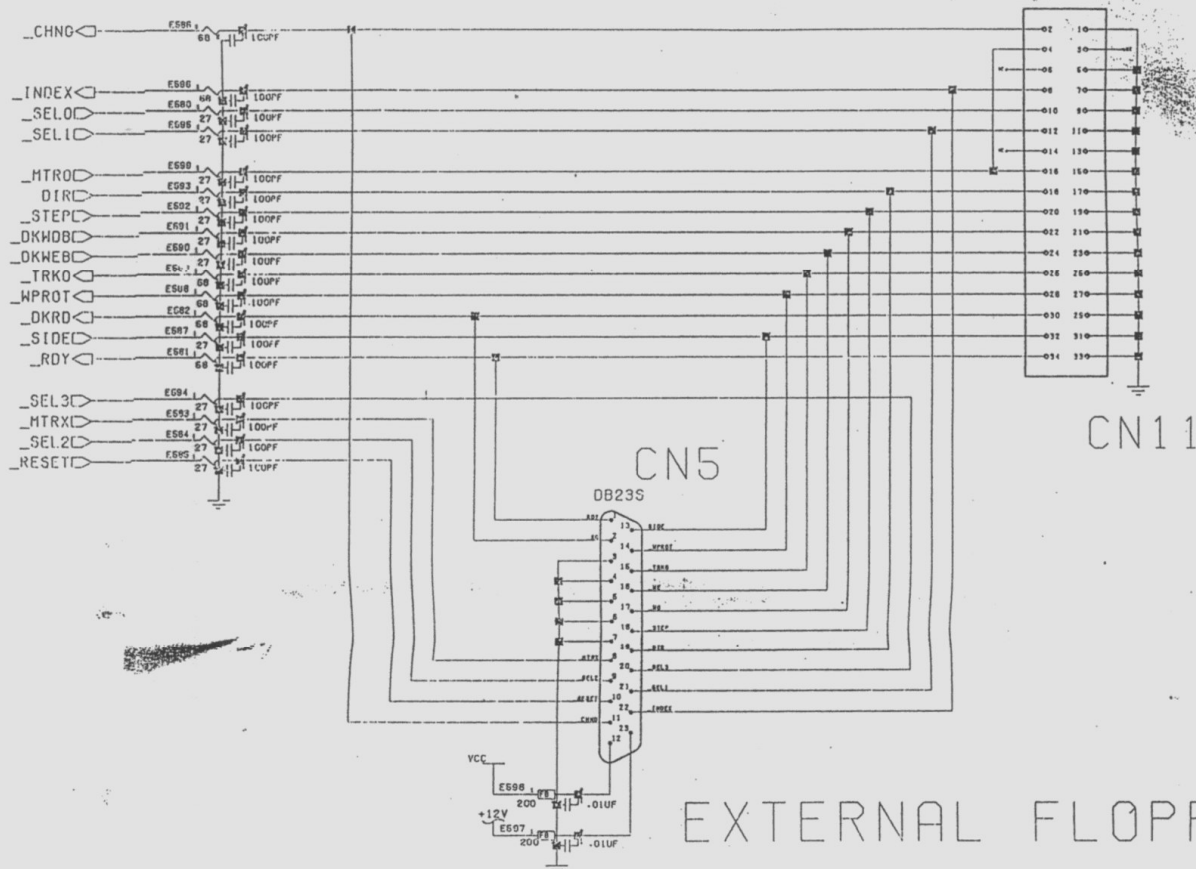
_CHNG
E598
68
100PF
_INDEX
E586
68
100PF
_SEL0
E580
27
100PF
_SEL1
E595
27
100PF
_MTRO
E590
27
100PF
DIR
E593
27
100PF
_STEP
E592
27
100PF
_DKWDB
E591
27
100PF
_DKWEB
E590
27
100PF
_TRKO
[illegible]
68
100PF
_WPROT
E588
68
100PF
_DKRD
E582
68
100PF
_SIDE
E587
27
100PF
_RDY
E581
68
100PF
_SEL3
E594
27
100PF
_MTRX
E593
27
100PF
_SEL2
E584
27
100PF
_RESET
E585
27
100PF

02 10
04 30
06 50
08 70
010 90
012 110
014 130
016 150
018 170
020 190
022 210
024 230
026 250
028 270
030 290
032 310
034 330

CN11

CN5
DB23S
RDY
SIDE
RD
WPROT
TRKO
WE
WD
STEP
DIR
MTRX
SEL3
SEL2
SEL1
RESET
INDEX
CHNG
1 2 3 4 5 6 7 8 9 10 11 12 13 14 15 16 17 18 19 20 21 22 23

VCC
E596
200
FB
.01UF
+12V
E597
200
FB
.01UF

EXTERNAL FLOPP